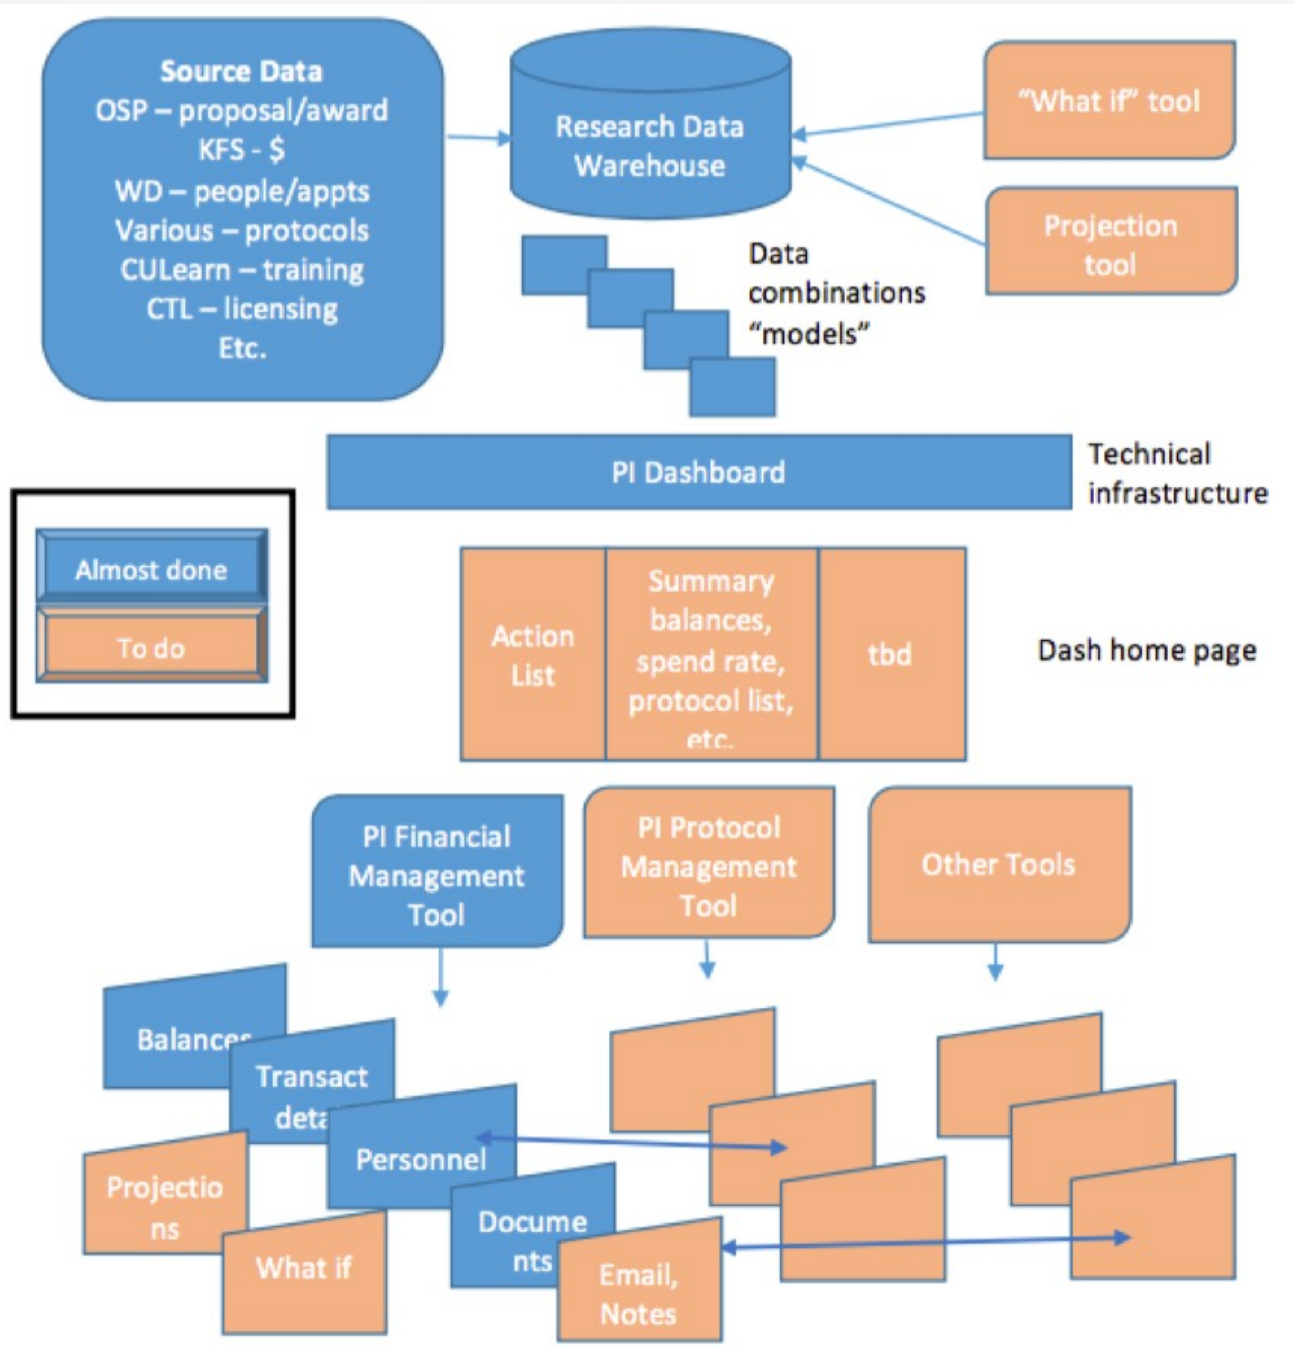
Source Data
OSP – proposal/award
KFS - $
WD – people/appts
Various – protocols
CULearn – training
CTL – licensing
Etc.

Research Data Warehouse

"What if" tool

Projection tool

Data combinations "models"

PI Dashboard

Technical infrastructure

Almost done

To do

Action List

Summary balances, spend rate, protocol list, etc.

tbd

Dash home page

PI Financial Management Tool

PI Protocol Management Tool

Other Tools

Balances

Transact deta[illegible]

Personnel

Projections

What if

Documents

Email, Notes